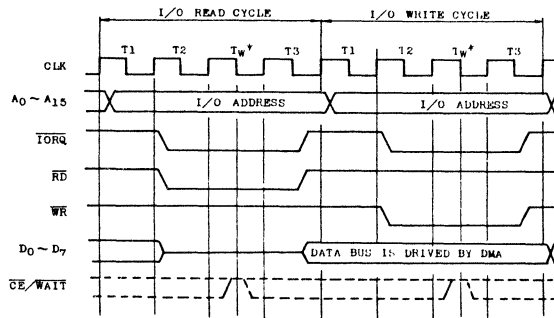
I/O READ CYCLE

I/O WRITE CYCLE

T1 T2 $T_W$* T3 T1 T2 $T_W$* T3

CLK

$A_0 \sim A_{15}$

I/O ADDRESS

I/O ADDRESS

$\overline{IORQ}$

$\overline{RD}$

$\overline{WR}$

$D_0 \sim D_7$

DATA BUS IS DRIVED BY DMA

$\overline{CE}/\overline{WAIT}$